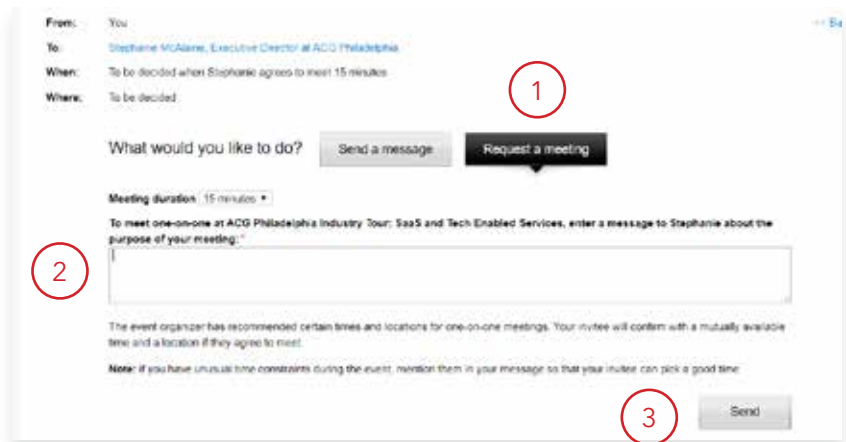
From: You

To: Stephanie McAlaine, Executive Director at ACG Philadelphia

When: To be decided when Stephanie agrees to meet 15 minutes

Where: To be decided

<< Ba

1

What would you like to do?

Send a message

Request a meeting

Meeting duration 15 minutes ▾

To meet one-on-one at ACG Philadelphia Industry Tour: SaaS and Tech Enabled Services, enter a message to Stephanie about the purpose of your meeting: *

2

The event organizer has recommended certain times and locations for one-on-one meetings. Your invitee will confirm with a mutually available time and a location if they agree to meet.

Note: If you have unusual time constraints during the event, mention them in your message so that your invitee can pick a good time.

3

Send